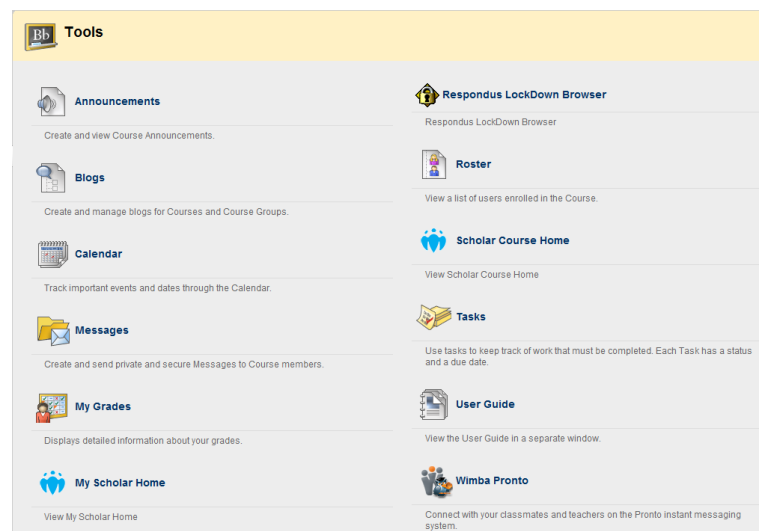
Bb

Tools

Announcements

Create and view Course Announcements.

Blogs

Create and manage blogs for Courses and Course Groups.

Calendar

Track important events and dates through the Calendar.

Messages

Create and send private and secure Messages to Course members.

My Grades

Displays detailed information about your grades.

My Scholar Home

View My Scholar Home

Respondus LockDown Browser

Respondus LockDown Browser

Roster

View a list of users enrolled in the Course.

Scholar Course Home

View Scholar Course Home

Tasks

Use tasks to keep track of work that must be completed. Each Task has a status and a due date.

User Guide

View the User Guide in a separate window.

Wimba Pronto

Connect with your classmates and teachers on the Pronto instant messaging system.